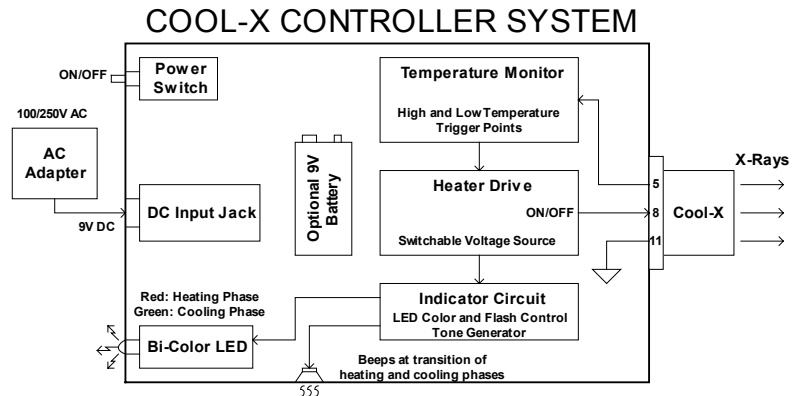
COOL-X CONTROLLER SYSTEM

ON/OFF

Power Switch

100/250V AC

AC Adapter

9V DC

DC Input Jack

Optional 9V Battery

Temperature Monitor

High and Low Temperature Trigger Points

Heater Drive

ON/OFF

Switchable Voltage Source

X-Rays

5

8

11

Cool-X

Red: Heating Phase
Green: Cooling Phase

Bi-Color LED

Indicator Circuit

LED Color and Flash Control
Tone Generator

Beeps at transition of heating and cooling phases